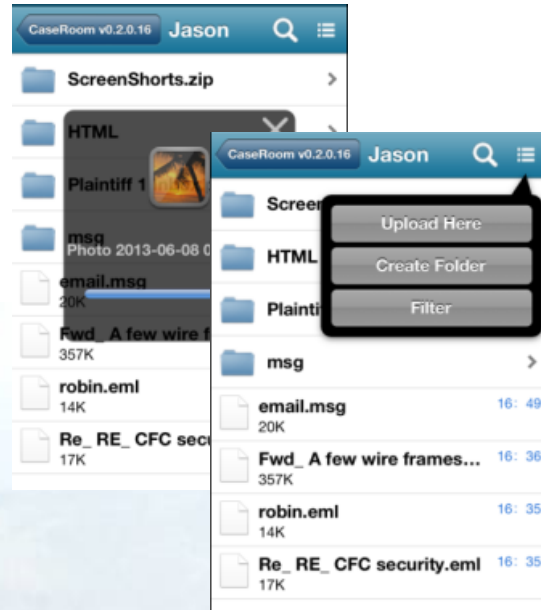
CaseRoom v0.2.0.16 Jason

ScreenShorts.zip

HTML

Plaintiff 1

msg

Photo 2013-06-08 0

email.msg
20K

Fwd_ A few wire f
357K

robin.eml
14K

Re_ RE_ CFC secu
17K

CaseRoom v0.2.0.16 Jason

Screen

HTML

Plainti

Upload Here

Create Folder

Filter

msg

email.msg
20K
16: 49

Fwd_ A few wire frames...
357K
16: 36

robin.eml
14K
16: 35

Re_ RE_ CFC security.eml
17K
16: 35